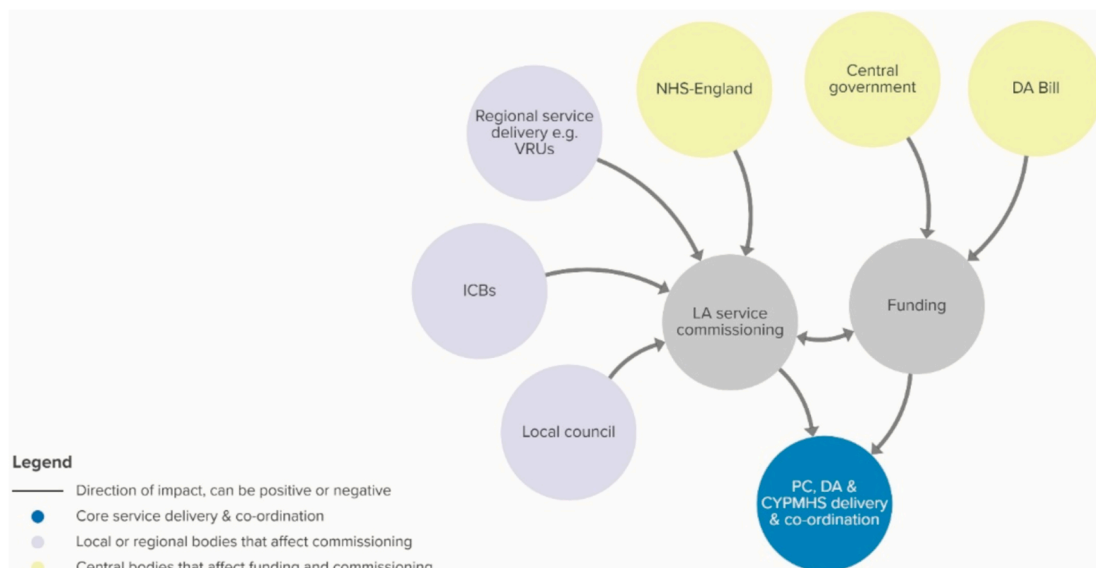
Regional service delivery e.g. VRUs

NHS-England

Central government

DA Bill

ICBs

LA service commissioning

Funding

Local council

PC, DA & CYPMHS delivery & co-ordination

Legend

Direction of impact, can be positive or negative

Core service delivery & co-ordination

Local or regional bodies that affect commissioning

Central bodies that affect funding and commissioning